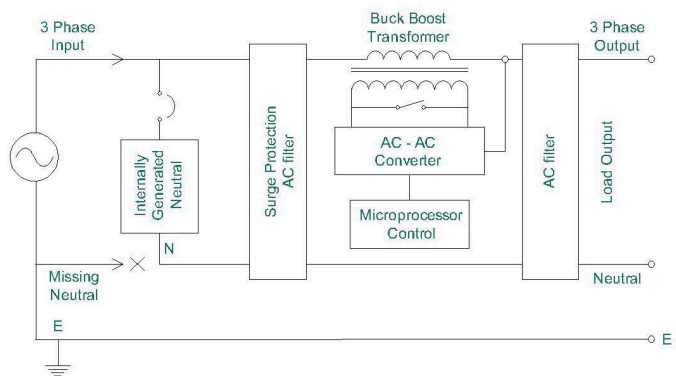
3 Phase Input

Buck Boost Transformer

3 Phase Output

Internally Generated Neutral

Surge Protection AC filter

AC - AC Converter

Microprocessor Control

AC filter

Load Output

N

Missing Neutral

Neutral

E

E